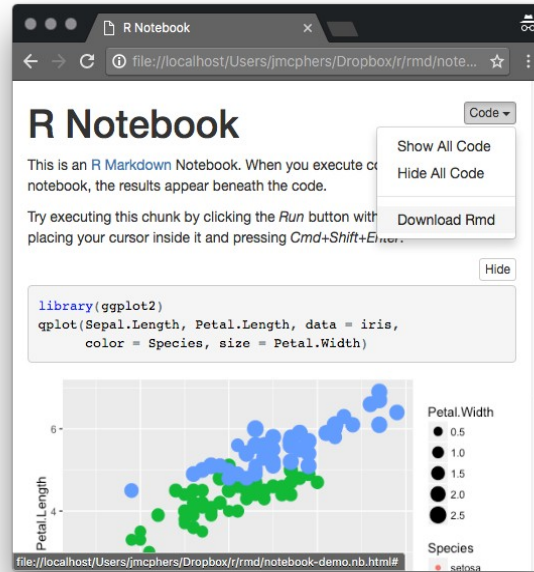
R Notebook

file://localhost/Users/jmcphers/Dropbox/r/rmd/note...

R Notebook

Code

Show All Code

Hide All Code

Download Rmd

This is an R Markdown Notebook. When you execute co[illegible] notebook, the results appear beneath the code.

Try executing this chunk by clicking the *Run* button with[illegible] placing your cursor inside it and pressing *Cmd+Shift+Enter*.

Hide

```
library(ggplot2)
qplot(Sepal.Length, Petal.Length, data = iris,
      color = Species, size = Petal.Width)
```

6

4

Petal.Length

Petal.Width

0.5

1.0

1.5

2.0

2.5

Species

setosa

file://localhost/Users/jmcphers/Dropbox/r/rmd/notebook-demo.nb.html#